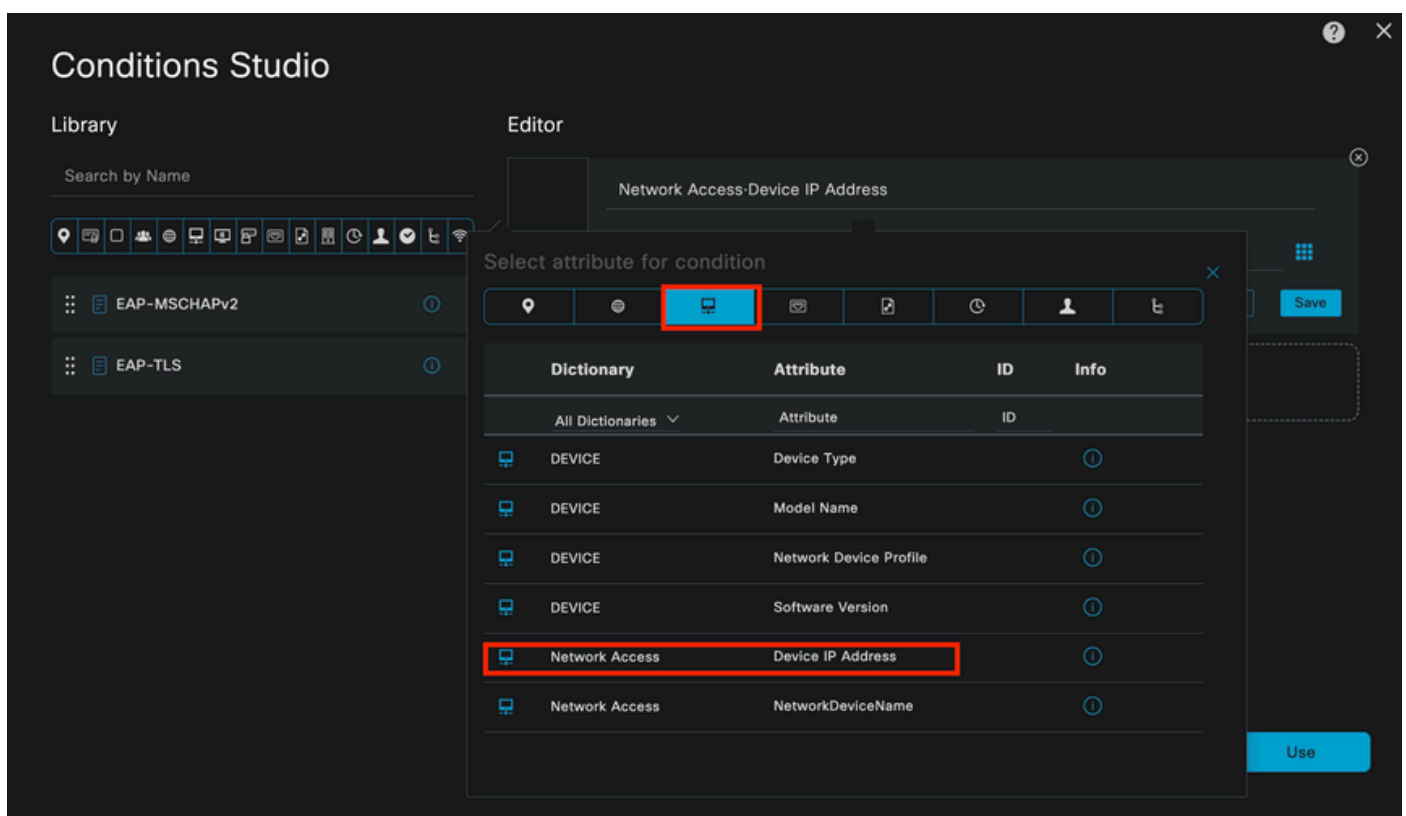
Conditions Studio

Library

Search by Name

EAP-MSCHAPv2

EAP-TLS

Editor

Network Access·Device IP Address

Save

Select attribute for condition

| Dictionary | Attribute | ID | Info |
|---|---|---|---|
| All Dictionaries | Attribute | ID | |
| DEVICE | Device Type | | |
| DEVICE | Model Name | | |
| DEVICE | Network Device Profile | | |
| DEVICE | Software Version | | |
| Network Access | Device IP Address | | |
| Network Access | NetworkDeviceName | | |

Use